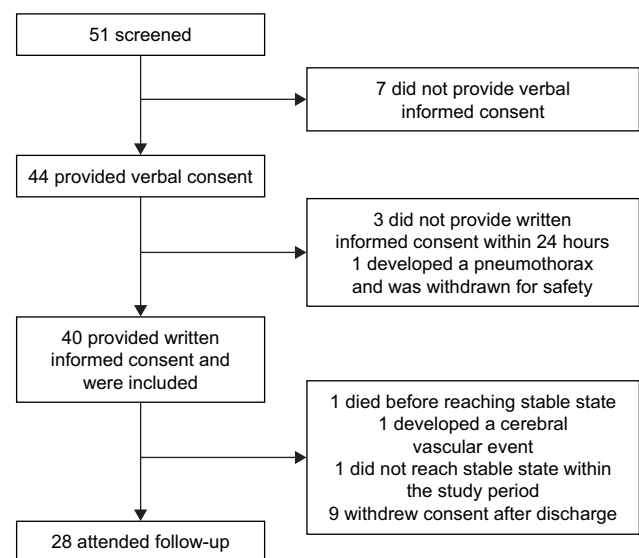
51 screened

7 did not provide verbal informed consent

44 provided verbal consent

3 did not provide written informed consent within 24 hours
1 developed a pneumothorax and was withdrawn for safety

40 provided written informed consent and were included

1 died before reaching stable state
1 developed a cerebral vascular event
1 did not reach stable state within the study period
9 withdrew consent after discharge

28 attended follow-up